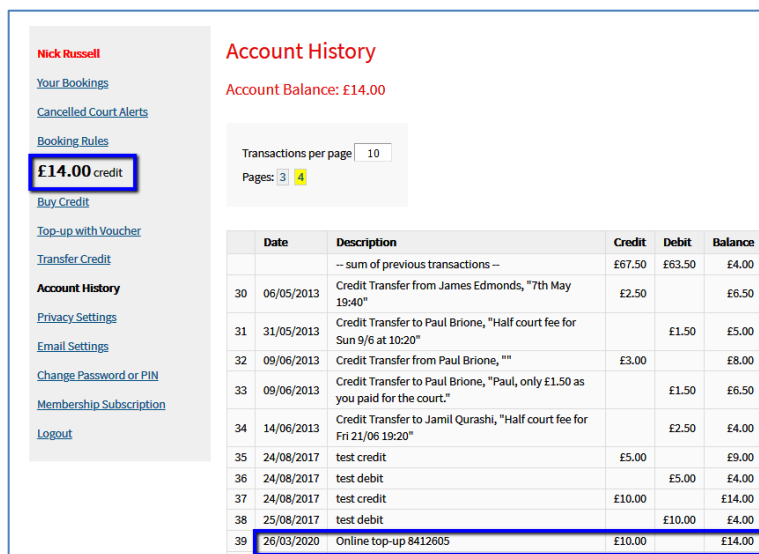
Nick Russell

Your Bookings

Cancelled Court Alerts

Booking Rules

£14.00 credit

Buy Credit

Top-up with Voucher

Transfer Credit

Account History

Privacy Settings

Email Settings

Change Password or PIN

Membership Subscription

Logout

Account History

Account Balance: £14.00

Transactions per page 10

Pages: 3 4

| | Date | Description | Credit | Debit | Balance |
|---|---|---|---|---|---|
| | | -- sum of previous transactions -- | £67.50 | £63.50 | £4.00 |
| 30 | 06/05/2013 | Credit Transfer from James Edmonds, "7th May 19:40" | £2.50 | | £6.50 |
| 31 | 31/05/2013 | Credit Transfer to Paul Brione, "Half court fee for Sun 9/6 at 10:20" | | £1.50 | £5.00 |
| 32 | 09/06/2013 | Credit Transfer from Paul Brione, "" | £3.00 | | £8.00 |
| 33 | 09/06/2013 | Credit Transfer to Paul Brione, "Paul, only £1.50 as you paid for the court." | | £1.50 | £6.50 |
| 34 | 14/06/2013 | Credit Transfer to Jamil Qurashi, "Half court fee for Fri 21/06 19:20" | | £2.50 | £4.00 |
| 35 | 24/08/2017 | test credit | £5.00 | | £9.00 |
| 36 | 24/08/2017 | test debit | | £5.00 | £4.00 |
| 37 | 24/08/2017 | test credit | £10.00 | | £14.00 |
| 38 | 25/08/2017 | test debit | | £10.00 | £4.00 |
| 39 | 26/03/2020 | Online top-up 8412605 | £10.00 | | £14.00 |